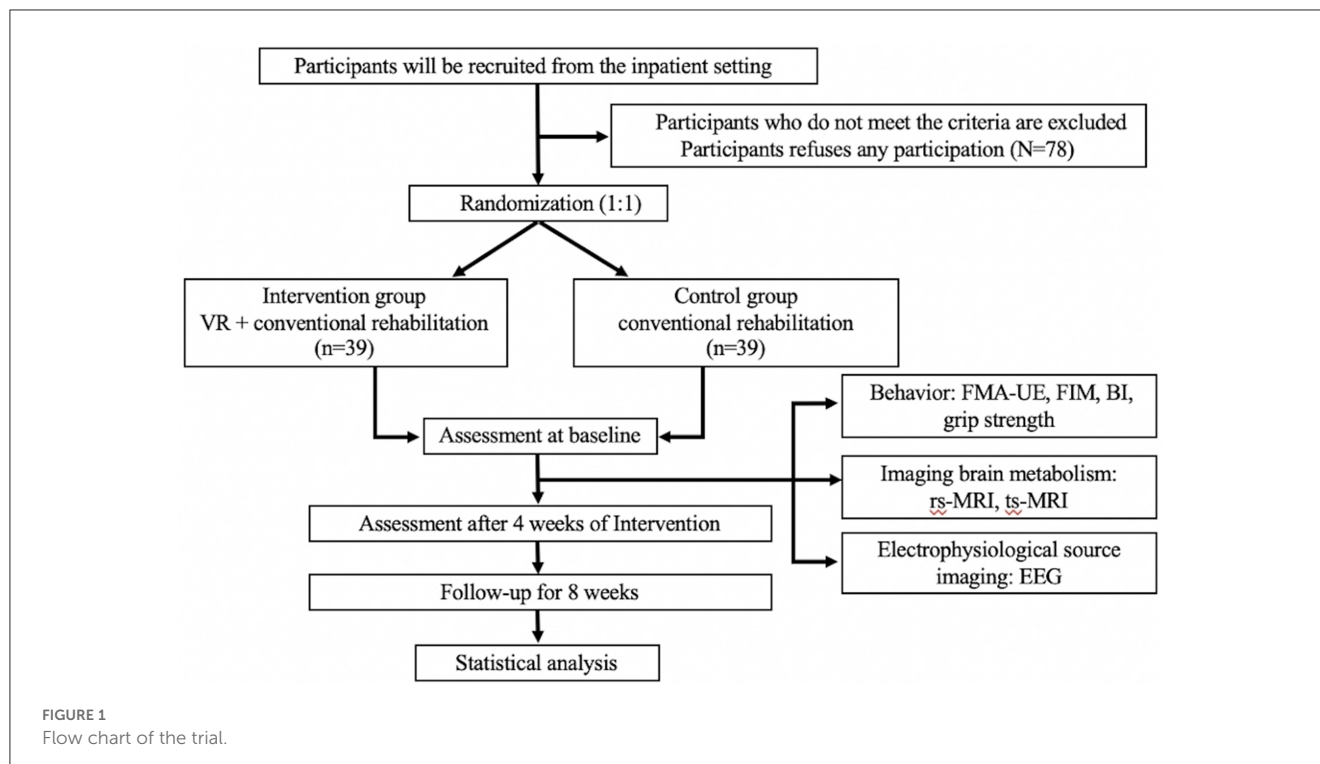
Participants will be recruited from the inpatient setting

Participants who do not meet the criteria are excluded
Participants refuses any participation (N=78)

Randomization (1:1)

Intervention group
VR + conventional rehabilitation
(n=39)

Control group
conventional rehabilitation
(n=39)

Assessment at baseline

Behavior: FMA-UE, FIM, BI, grip strength

Imaging brain metabolism: rs-MRI, ts-MRI

Electrophysiological source imaging: EEG

Assessment after 4 weeks of Intervention

Follow-up for 8 weeks

Statistical analysis

FIGURE 1
Flow chart of the trial.